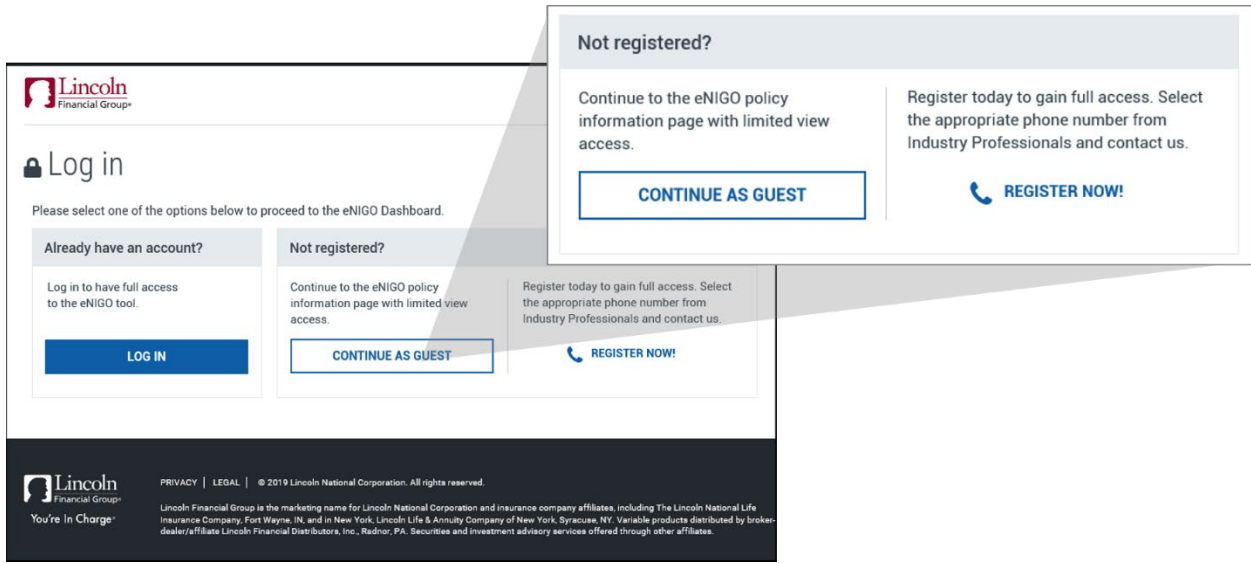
Lincoln
Financial Group®

Log in

Please select one of the options below to proceed to the eNIGO Dashboard.

Already have an account?

Log in to have full access to the eNIGO tool.

LOG IN

Not registered?

Continue to the eNIGO policy information page with limited view access.

CONTINUE AS GUEST

Register today to gain full access. Select the appropriate phone number from Industry Professionals and contact us.

REGISTER NOW!

Not registered?

Continue to the eNIGO policy information page with limited view access.

CONTINUE AS GUEST

Register today to gain full access. Select the appropriate phone number from Industry Professionals and contact us.

REGISTER NOW!

Lincoln
Financial Group®
You're In Charge®

PRIVACY | LEGAL | © 2019 Lincoln National Corporation. All rights reserved.

Lincoln Financial Group is the marketing name for Lincoln National Corporation and insurance company affiliates, including The Lincoln National Life Insurance Company, Fort Wayne, IN, and in New York, Lincoln Life & Annuity Company of New York, Syracuse, NY. Variable products distributed by broker-dealer/affiliate Lincoln Financial Distributors, Inc., Radnor, PA. Securities and investment advisory services offered through other affiliates.